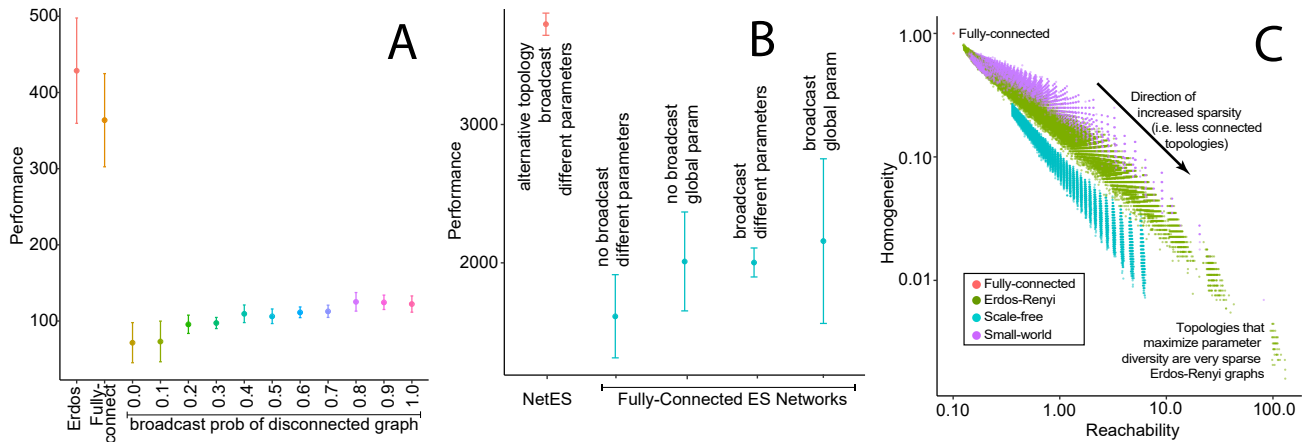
A

Performance

500
400
300
200
100

Erdos
Fully-connect
0.0
0.1
0.2
0.3
0.4
0.5
0.6
0.7
0.8
0.9
1.0
broadcast prob of disconnected graph

B

Performance

3000
2000

alternative topology broadcast different parameters
no broadcast different parameters
no broadcast global param
broadcast different parameters
broadcast global param

NetES
Fully-Connected ES Networks

C

Fully-connected
Direction of increased sparsity (i.e. less connected topologies)

Homogeneity

1.00
0.10
0.01

Fully-connected
Erdos-Renyi
Scale-free
Small-world

Topologies that maximize parameter diversity are very sparse Erdos-Renyi graphs

0.10
1.00
10.0
100.0
Reachability